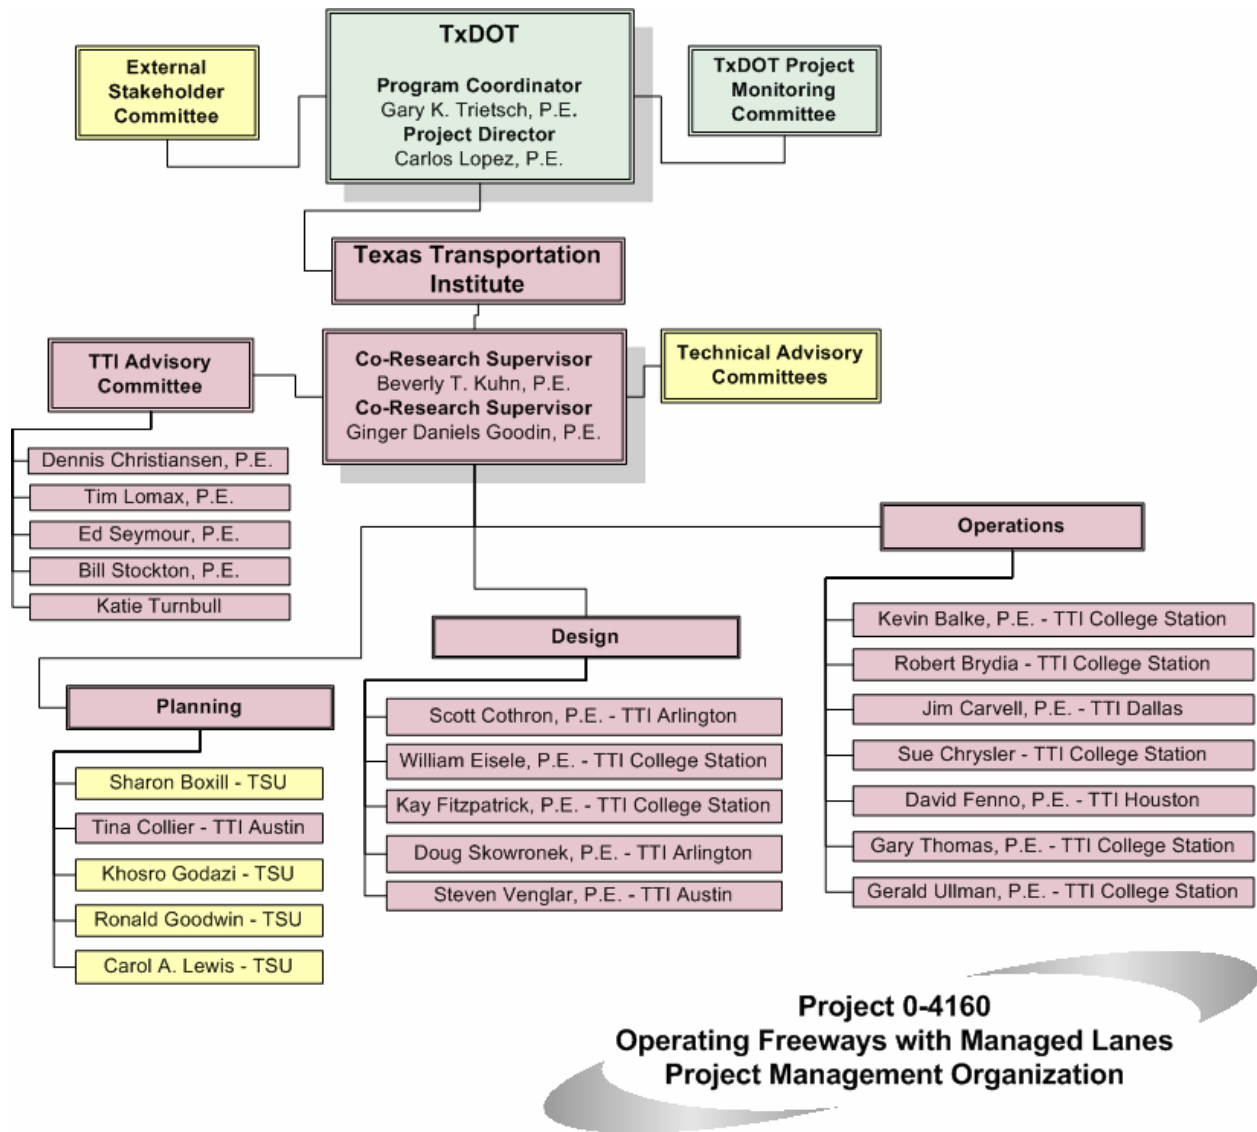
External Stakeholder Committee

TxDOT

Program Coordinator
Gary K. Trietsch, P.E.
Project Director
Carlos Lopez, P.E.

TxDOT Project Monitoring Committee

Texas Transportation Institute

TTI Advisory Committee

Co-Research Supervisor
Beverly T. Kuhn, P.E.
Co-Research Supervisor
Ginger Daniels Goodin, P.E.

Technical Advisory Committees

Dennis Christiansen, P.E.
Tim Lomax, P.E.
Ed Seymour, P.E.
Bill Stockton, P.E.
Katie Turnbull

Operations

Kevin Balke, P.E. - TTI College Station
Robert Brydia - TTI College Station
Jim Carvell, P.E. - TTI Dallas
Sue Chrysler - TTI College Station
David Fenno, P.E. - TTI Houston
Gary Thomas, P.E. - TTI College Station
Gerald Ullman, P.E. - TTI College Station

Design

Scott Cothron, P.E. - TTI Arlington
William Eisele, P.E. - TTI College Station
Kay Fitzpatrick, P.E. - TTI College Station
Doug Skowronek, P.E. - TTI Arlington
Steven Venglar, P.E. - TTI Austin

Planning

Sharon Boxill - TSU
Tina Collier - TTI Austin
Khosro Godazi - TSU
Ronald Goodwin - TSU
Carol A. Lewis - TSU

Project 0-4160
Operating Freeways with Managed Lanes
Project Management Organization